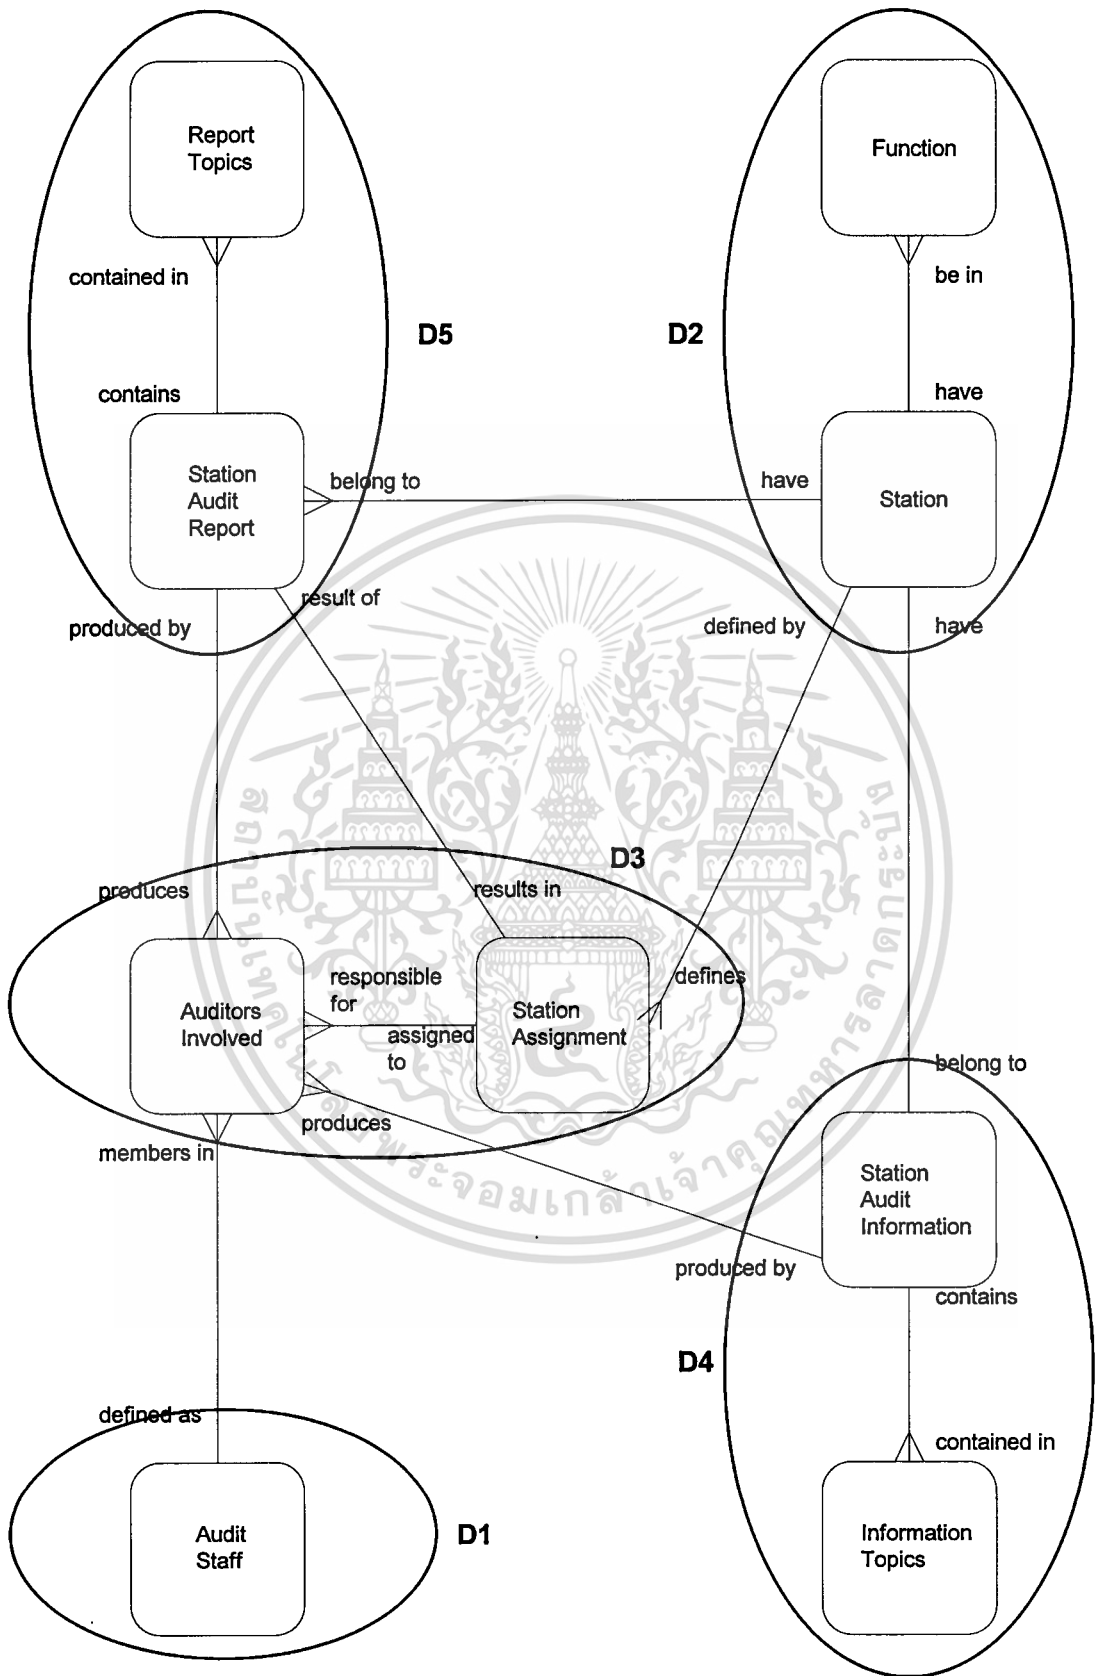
Report Topics

contained in

D5

contains

Station Audit Report

belong to

produced by

result of

Function

be in

D2

have

have

Station

defined by

have

D3

produces

results in

Auditors Involved

responsible for

assigned to

Station Assignment

defines

belong to

produces

members in

Station Audit Information

produced by

contains

D4

defined as

contained in

Audit Staff

D1

Information Topics

สถาบันเทคโนโลยีพระจอมเกล้าเจ้าคุณทหารลาดกระบัง